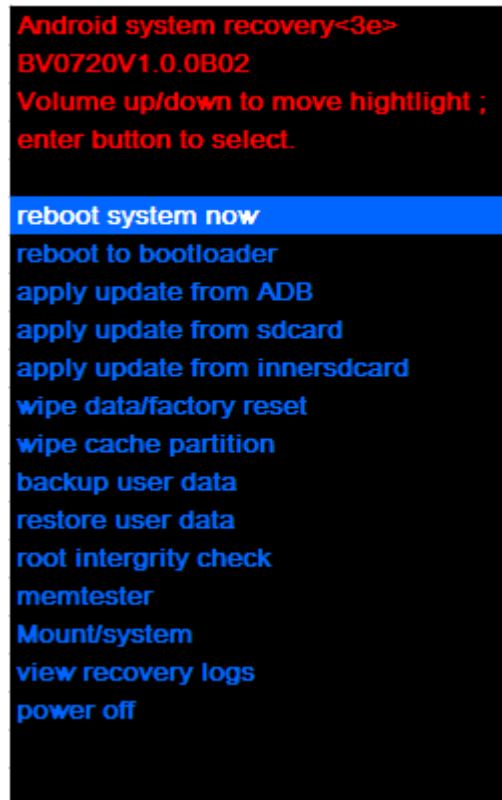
Android system recovery<3e>
BV0720V1.0.0B02
Volume up/down to move hightlight ;
enter button to select.

reboot system now
reboot to bootloader
apply update from ADB
apply update from sdcard
apply update from innersdcard
wipe data/factory reset
wipe cache partition
backup user data
restore user data
root intergrity check
memtester
Mount/system
view recovery logs
power off